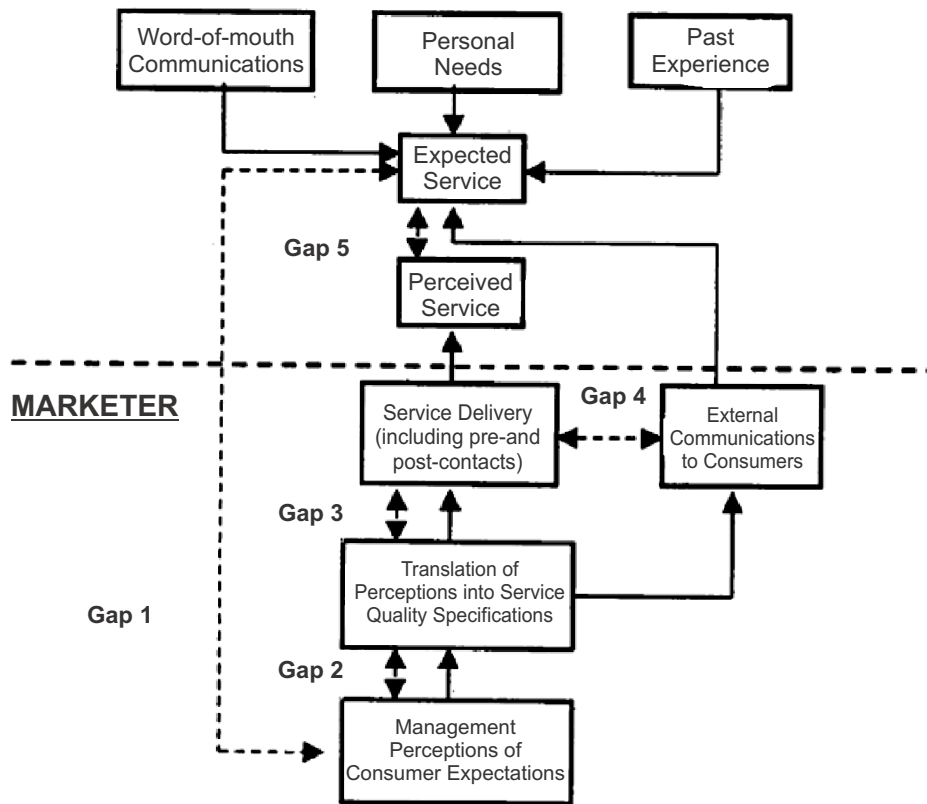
Word-of-mouth Communications

Personal Needs

Past Experience

Expected Service

Gap 5

Perceived Service

MARKETER

Service Delivery (including pre-and post-contacts)

Gap 4

External Communications to Consumers

Gap 3

Translation of Perceptions into Service Quality Specifications

Gap 1

Gap 2

Management Perceptions of Consumer Expectations